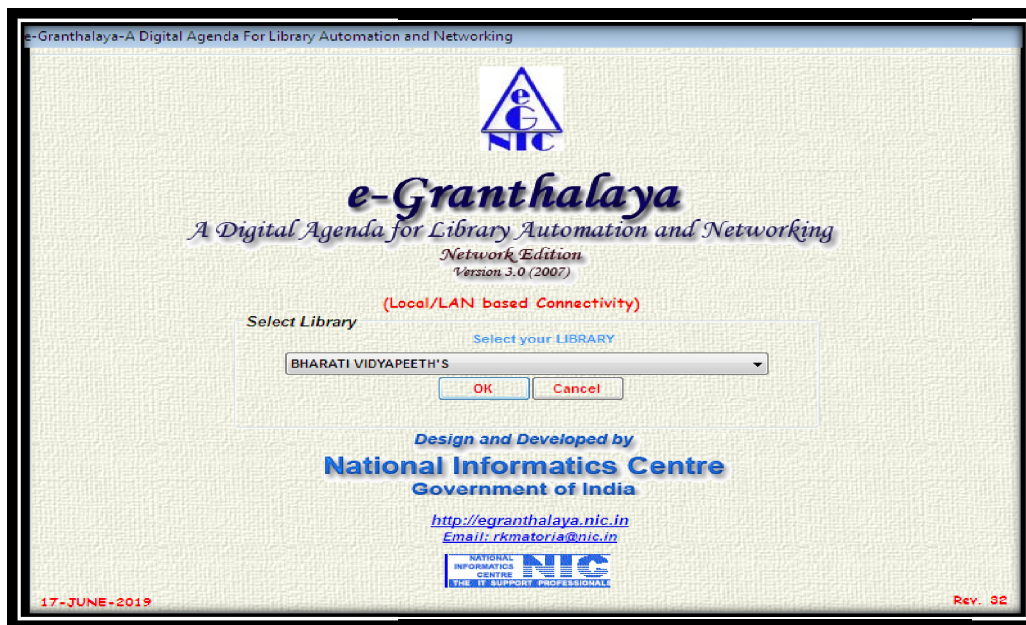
e-Granthalaya-A Digital Agenda For Library Automation and Networking

e
G
NIC

e-Granthalaya
A Digital Agenda for Library Automation and Networking
Network Edition
Version 3.0 (2007)

(Local/LAN based Connectivity)

Select Library
Select your LIBRARY
BHARATI VIDYAPEETH'S
OK
Cancel

Design and Developed by
National Informatics Centre
Government of India

http://egranthalaya.nic.in
Email: rkmatoria@nic.in

NATIONAL INFORMATICS CENTRE NIC
THE IT SUPPORT PROFESSIONALS

17-JUNE-2019

Rev. 32